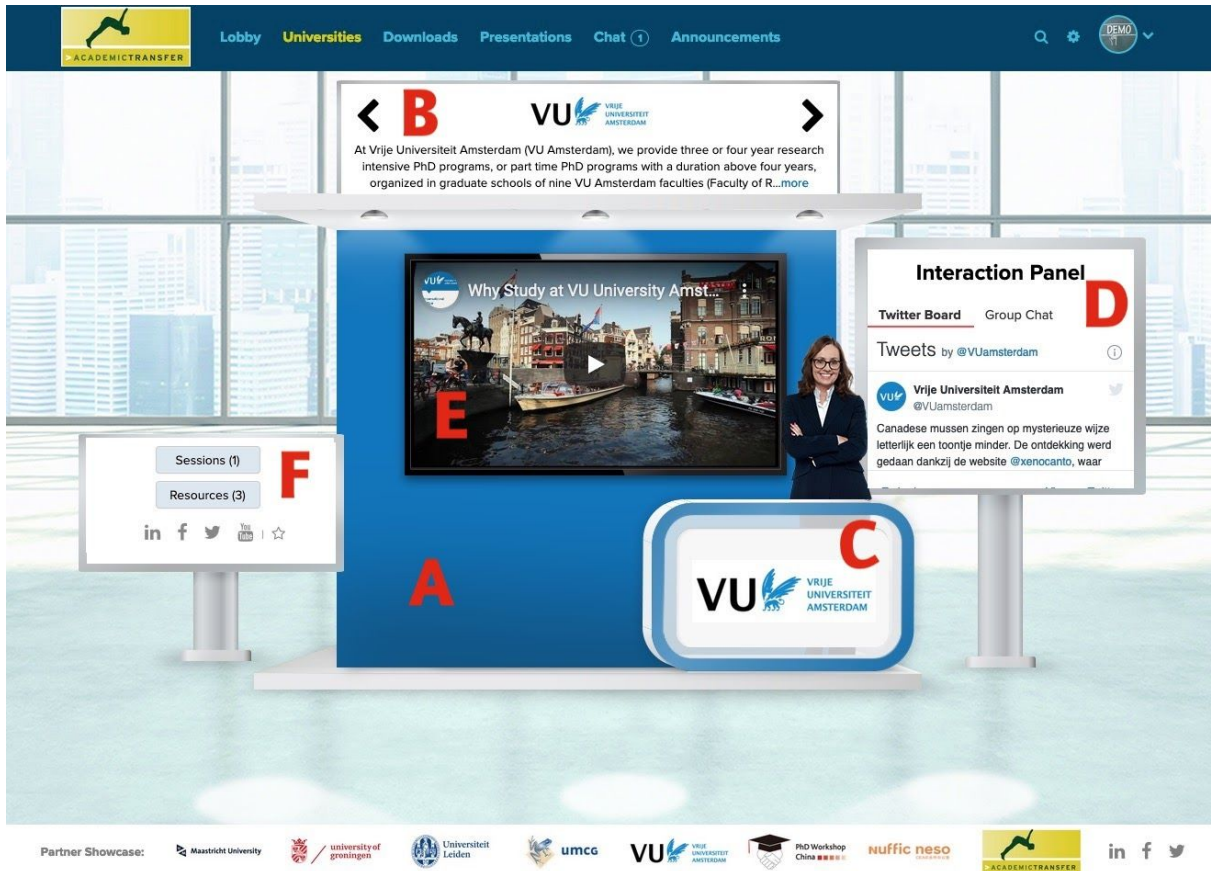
ACADEMICTRANSFER

Lobby Universities Downloads Presentations Chat 1 Announcements

DEMO

B

VU VRIJE UNIVERSITEIT AMSTERDAM

At Vrije Universiteit Amsterdam (VU Amsterdam), we provide three or four year research intensive PhD programs, or part time PhD programs with a duration above four years, organized in graduate schools of nine VU Amsterdam faculties (Faculty of R...more

Why Study at VU University Amst...

E

Interaction Panel

D

Twitter Board Group Chat

Tweets by @VUamsterdam

Vrije Universiteit Amsterdam
@VUamsterdam

Canadese mussen zingen op mysterieuze wijze letterlijk een toontje minder. De ontdekking werd gedaan dankzij de website @xenocanto, waar

Sessions (1)

Resources (3)

F

A

C

VU VRIJE UNIVERSITEIT AMSTERDAM

Partner Showcase: Maastricht University university of groningen Universiteit Leiden umcg VU VRIJE UNIVERSITEIT AMSTERDAM PhD Workshop China nuffic neso ACADEMICTRANSFER